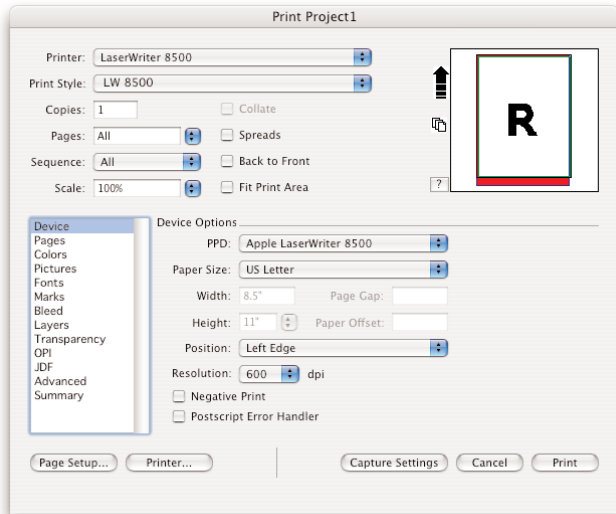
Print Project1

Printer: LaserWriter 8500
Print Style: LW 8500
Copies: 1
Collate
Pages: All
Spreads
Sequence: All
Back to Front
Scale: 100%
Fit Print Area

R

?

Device
Pages
Colors
Pictures
Fonts
Marks
Bleed
Layers
Transparency
OPI
JDF
Advanced
Summary

Device Options
PPD: Apple LaserWriter 8500
Paper Size: US Letter
Width: 8.5"
Page Gap:
Height: 11"
Paper Offset:
Position: Left Edge
Resolution: 600 dpi
Negative Print
Postscript Error Handler

Page Setup...
Printer...
Capture Settings
Cancel
Print